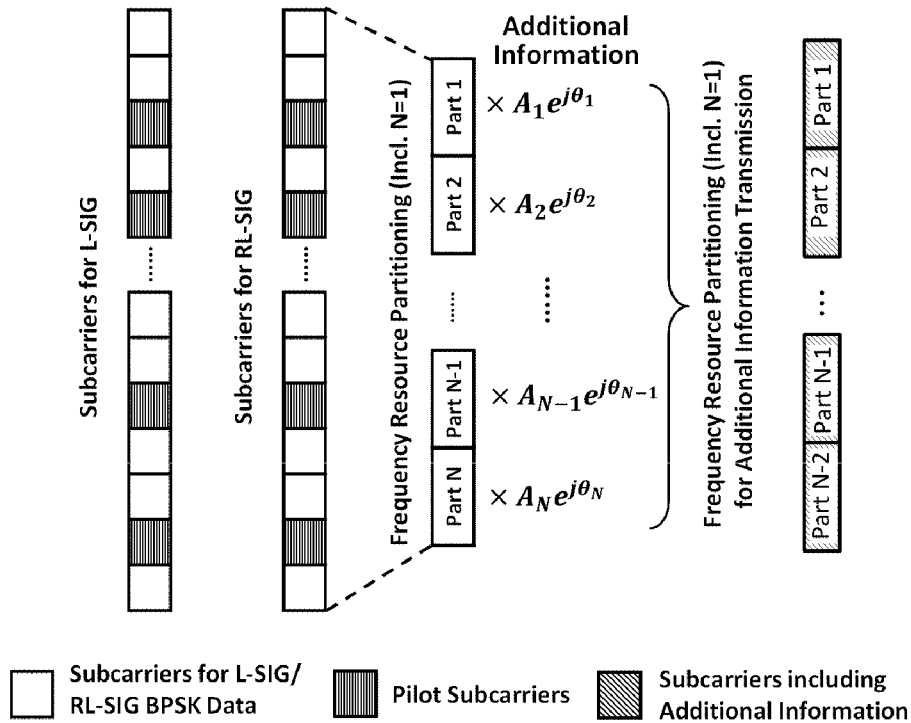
Subcarriers for L-SIG

.....

Subcarriers for RL-SIG

.....

Frequency Resource Partitioning (Incl. N=1)

Part 1

Part 2

.....

Part N-1

Part N

Additional Information

$\times A_1 e^{j\theta_1}$

$\times A_2 e^{j\theta_2}$

......

$\times A_{N-1} e^{j\theta_{N-1}}$

$\times A_N e^{j\theta_N}$

Frequency Resource Partitioning (Incl. N=1) for Additional Information Transmission

Part 1

Part 2

...

Part N-1

Part N-2

Subcarriers for L-SIG/ RL-SIG BPSK Data

Pilot Subcarriers

Subcarriers including Additional Information